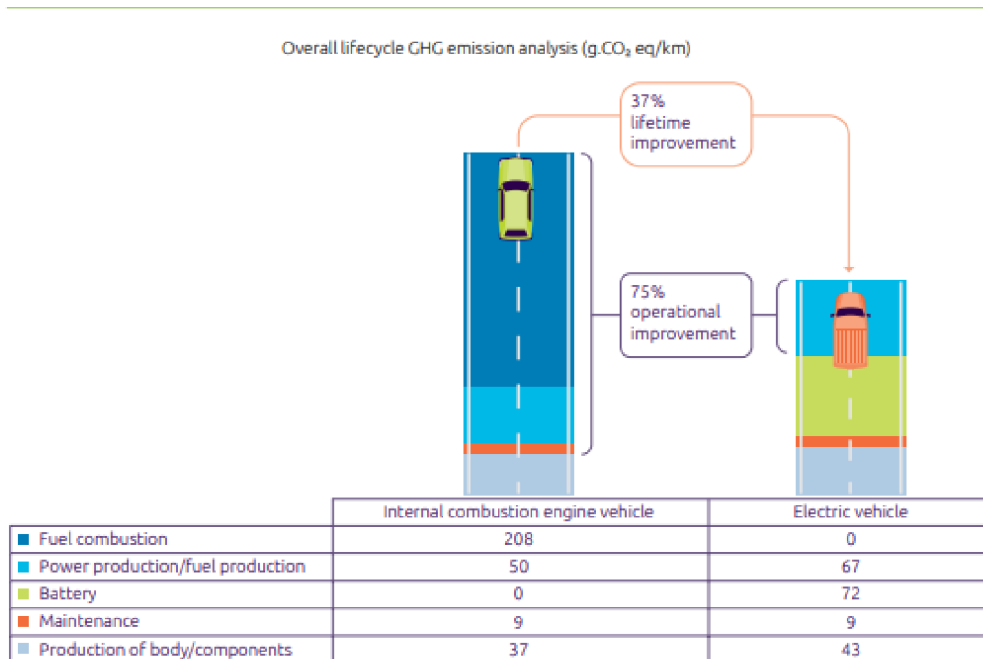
Overall lifecycle GHG emission analysis (g.$CO_2$ eq/km)

37% lifetime improvement

75% operational improvement

| | Internal combustion engine vehicle | Electric vehicle |
|---|---|---|
| Fuel combustion | 208 | 0 |
| Power production/fuel production | 50 | 67 |
| Battery | 0 | 72 |
| Maintenance | 9 | 9 |
| Production of body/components | 37 | 43 |